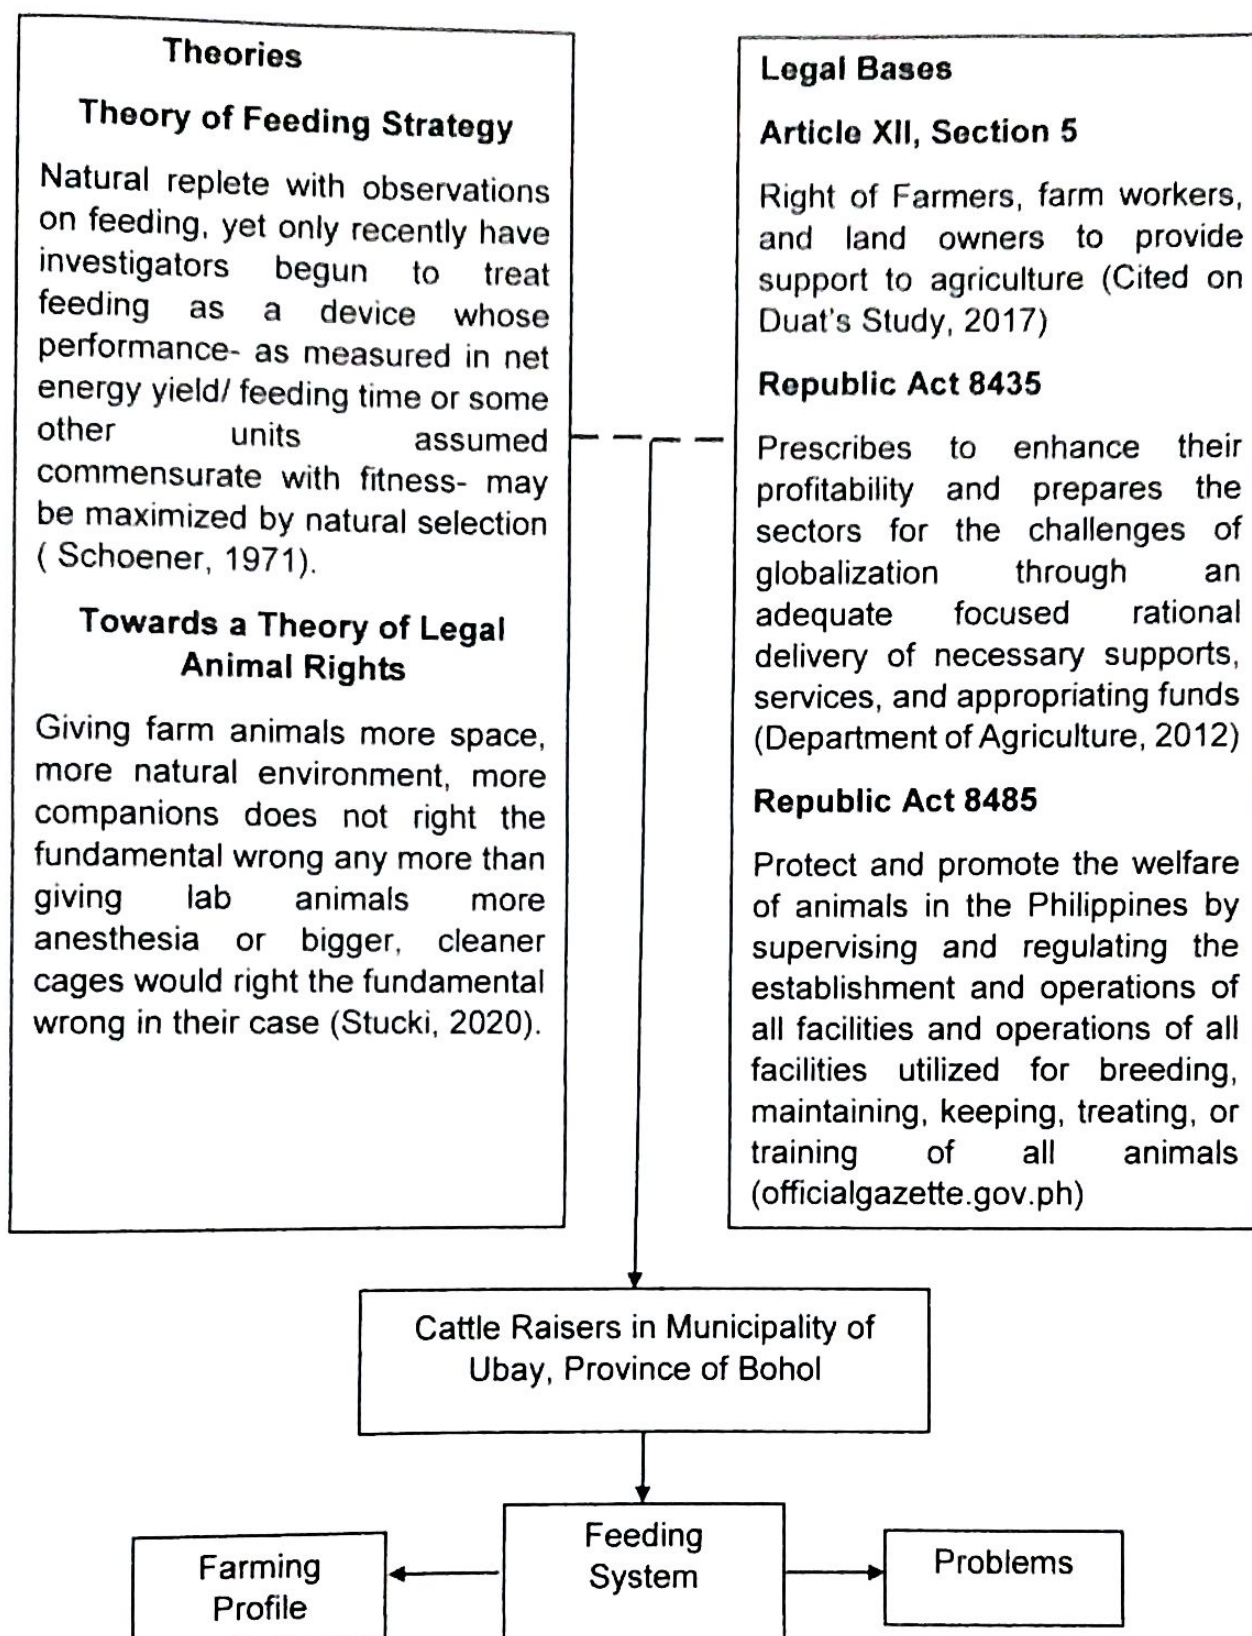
Theories

Theory of Feeding Strategy

Natural replete with observations on feeding, yet only recently have investigators begun to treat feeding as a device whose performance- as measured in net energy yield/ feeding time or some other units assumed commensurate with fitness- may be maximized by natural selection ( Schoener, 1971).

Towards a Theory of Legal Animal Rights

Giving farm animals more space, more natural environment, more companions does not right the fundamental wrong any more than giving lab animals more anesthesia or bigger, cleaner cages would right the fundamental wrong in their case (Stucki, 2020).

Legal Bases

Article XII, Section 5

Right of Farmers, farm workers, and land owners to provide support to agriculture (Cited on Duat's Study, 2017)

Republic Act 8435

Prescribes to enhance their profitability and prepares the sectors for the challenges of globalization through an adequate focused rational delivery of necessary supports, services, and appropriating funds (Department of Agriculture, 2012)

Republic Act 8485

Protect and promote the welfare of animals in the Philippines by supervising and regulating the establishment and operations of all facilities and operations of all facilities utilized for breeding, maintaining, keeping, treating, or training of all animals (officialgazette.gov.ph)

Cattle Raisers in Municipality of Ubay, Province of Bohol

Farming Profile

Feeding System

Problems